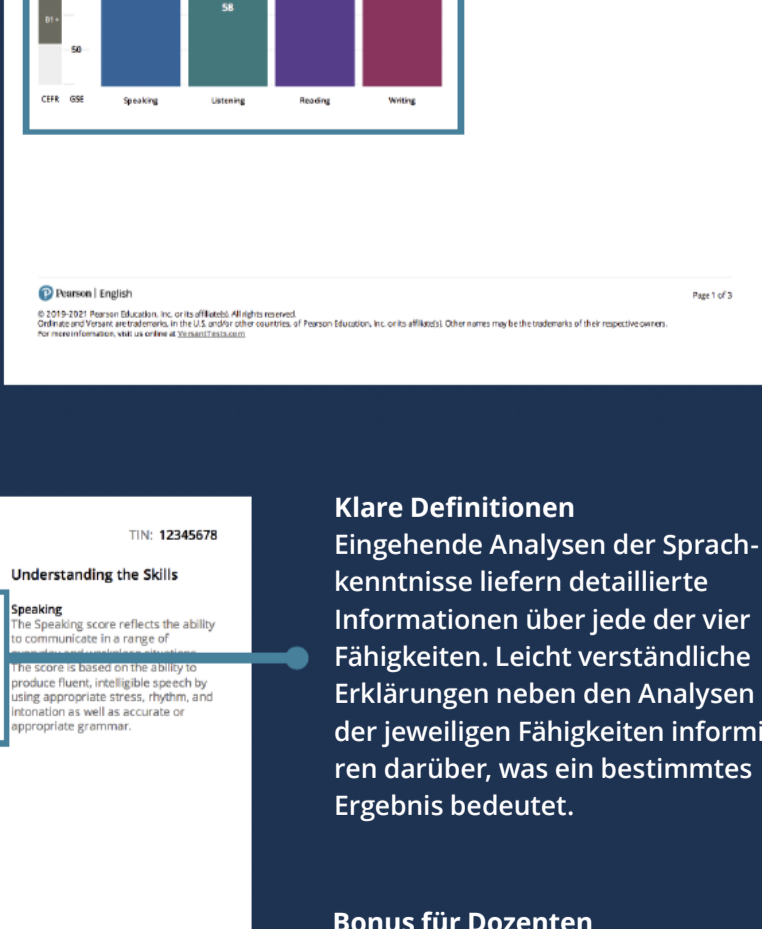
B1+

50

58

CEFR GSE Speaking Listening Reading Writing

Pearson | English

Page 1 of 3

© 2019-2021 Pearson Education, Inc. or its affiliate(s). All rights reserved.
Ordinate and Versant are trademarks, in the U.S. and/or other countries, of Pearson Education, Inc. or its affiliate(s). Other names may be the trademarks of their respective owners.
For more information, visit us online at VersantTests.com

TIN: 12345678

Understanding the Skills

Speaking
The Speaking score reflects the ability to communicate in a range of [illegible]
The score is based on the ability to produce fluent, intelligible speech by using appropriate stress, rhythm, and intonation as well as accurate or appropriate grammar.

Klare Definitionen
Eingehende Analysen der Sprachkenntnisse liefern detaillierte Informationen über jede der vier Fähigkeiten. Leicht verständliche Erklärungen neben den Analysen der jeweiligen Fähigkeiten informi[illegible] ren darüber, was ein bestimmtes Ergebnis bedeutet.

Bonus für Dozenten